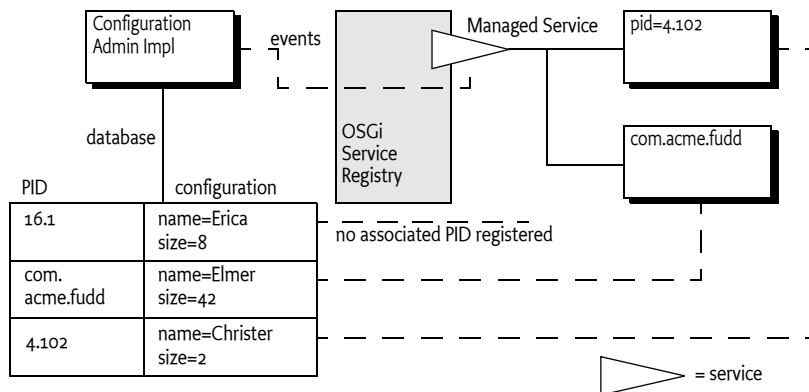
Configuration Admin Impl

events

Managed Service

pid=4.102

OSGi Service Registry

com.acme.fudd

database

PID

configuration

| PID | configuration |
|---|---|
| 16.1 | name=Erica size=8 |
| com. acme.fudd | name=Elmer size=42 |
| 4.102 | name=Christer size=2 |

no associated PID registered

= service